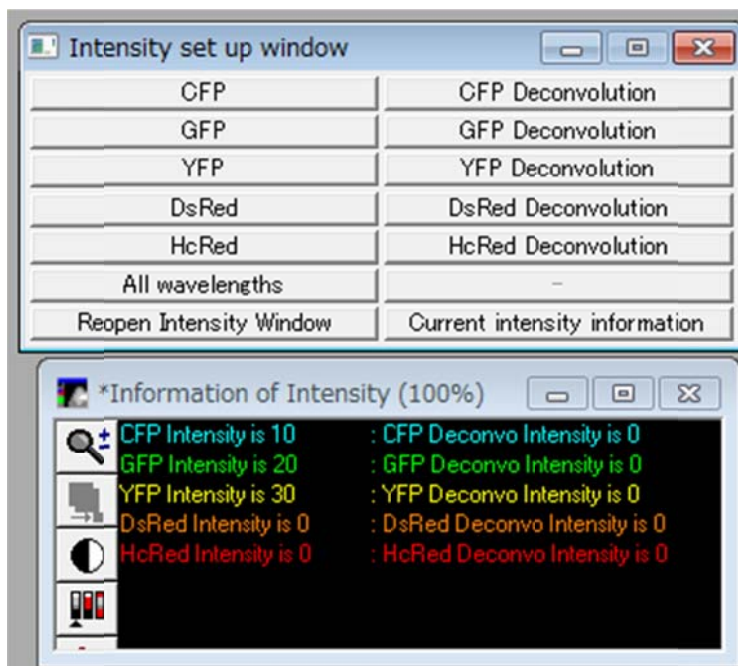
Intensity set up window

| CFP | CFP Deconvolution |
|---|---|
| GFP | GFP Deconvolution |
| YFP | YFP Deconvolution |
| DsRed | DsRed Deconvolution |
| HcRed | HcRed Deconvolution |
| All wavelengths | - |
| Reopen Intensity Window | Current intensity information |

*Information of Intensity (100%)

CFP Intensity is 10 : CFP Deconvo Intensity is 0
GFP Intensity is 20 : GFP Deconvo Intensity is 0
YFP Intensity is 30 : YFP Deconvo Intensity is 0
DsRed Intensity is 0 : DsRed Deconvo Intensity is 0
HcRed Intensity is 0 : HcRed Deconvo Intensity is 0